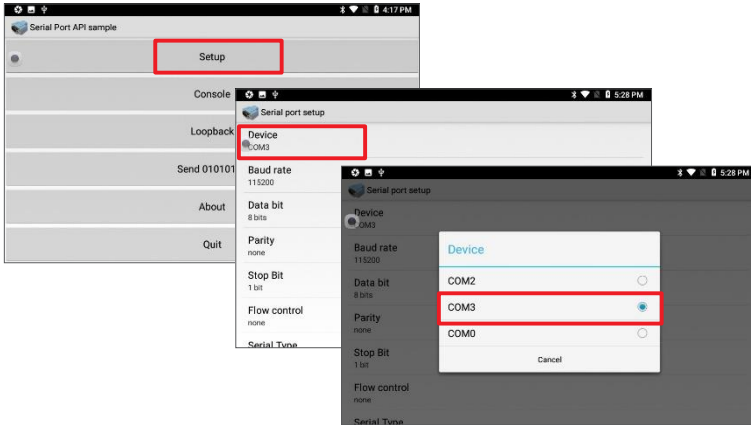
4:17 PM
Serial Port API sample
Setup
Console
Loopback
Send 010101
About
Quit

5:28 PM
Serial port setup
Device
COM3
Baud rate
115200
Data bit
8 bits
Parity
none
Stop Bit
1 bit
Flow control
none
Serial Type

5:28 PM
Serial port setup
Device
COM3
Baud rate
115200
Data bit
8 bits
Parity
none
Stop Bit
1 bit
Flow control
none
Serial Type

Device
COM2
COM3
COM0
Cancel